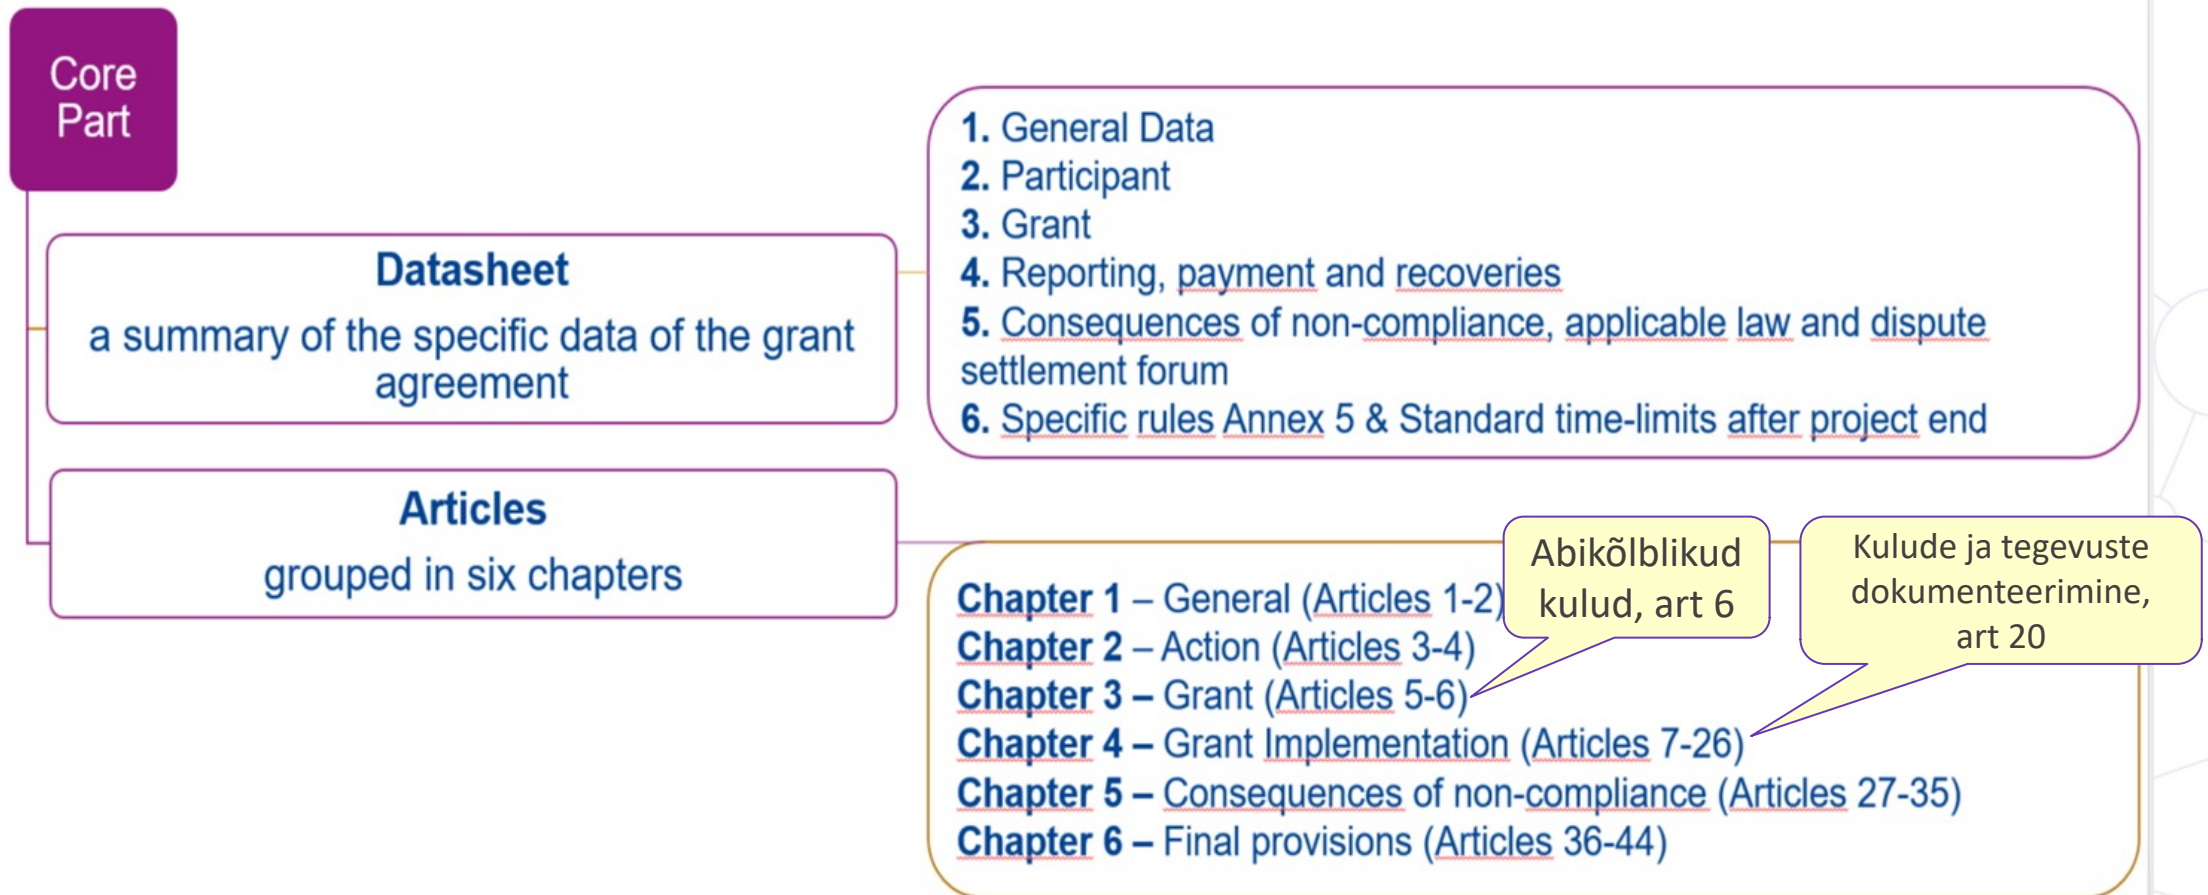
Core Part

Datasheet

a summary of the specific data of the grant agreement

Articles

grouped in six chapters

1. General Data
2. Participant
3. Grant
4. Reporting, payment and recoveries
5. Consequences of non-compliance, applicable law and dispute settlement forum
6. Specific rules Annex 5 & Standard time-limits after project end

Abikõlblikud kulud, art 6

Kulude ja tegevuste dokumenteerimine, art 20

Chapter 1 – General (Articles 1-2)
Chapter 2 – Action (Articles 3-4)
Chapter 3 – Grant (Articles 5-6)
Chapter 4 – Grant Implementation (Articles 7-26)
Chapter 5 – Consequences of non-compliance (Articles 27-35)
Chapter 6 – Final provisions (Articles 36-44)